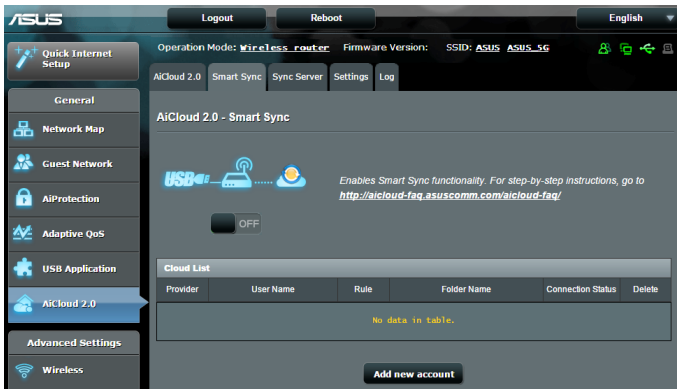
ASUS

Logout

Reboot

English

Quick Internet Setup

Operation Mode: Wireless router Firmware Version: SSID: ASUS ASUS_5G

AiCloud 2.0 | Smart Sync | Sync Server | Settings | Log

General

Network Map

Guest Network

AiProtection

Adaptive QoS

USB Application

AiCloud 2.0

Advanced Settings

Wireless

AiCloud 2.0 - Smart Sync

USB

Enables Smart Sync functionality. For step-by-step instructions, go to http://aicloud-faq.asuscomm.com/aicloud-faq/

OFF

Cloud List

| Provider | User Name | Rule | Folder Name | Connection Status | Delete |
|---|---|---|---|---|---|
| No data in table. | | | | | |

Add new account